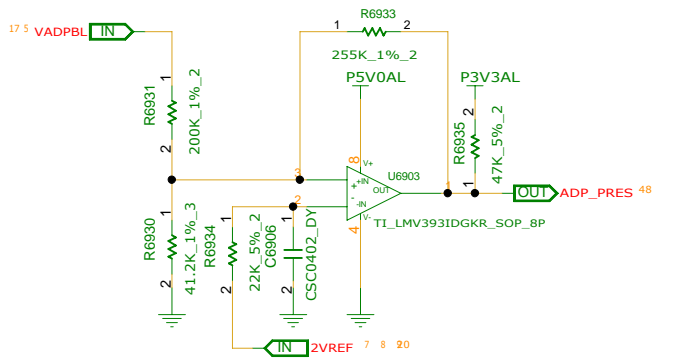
17 5 VADPBL IN

1 R6933 2

255K_1%_2

P5V0AL

P3V3AL

R6931 1 200K_1%_2 2

R6935 1 47K_5%_2 2

3 8 V+ +IN OUT U6903 1 1 OUT ADP_PRES 48

2 -IN V- 4

TI_LMV393IDGKR_SOP_8P

R6930 1 41.2K_1%_3 2

R6934 1 22K_5%_2 2

C6906 CSC0402_DY

IN 2VREF 7 8 9 20